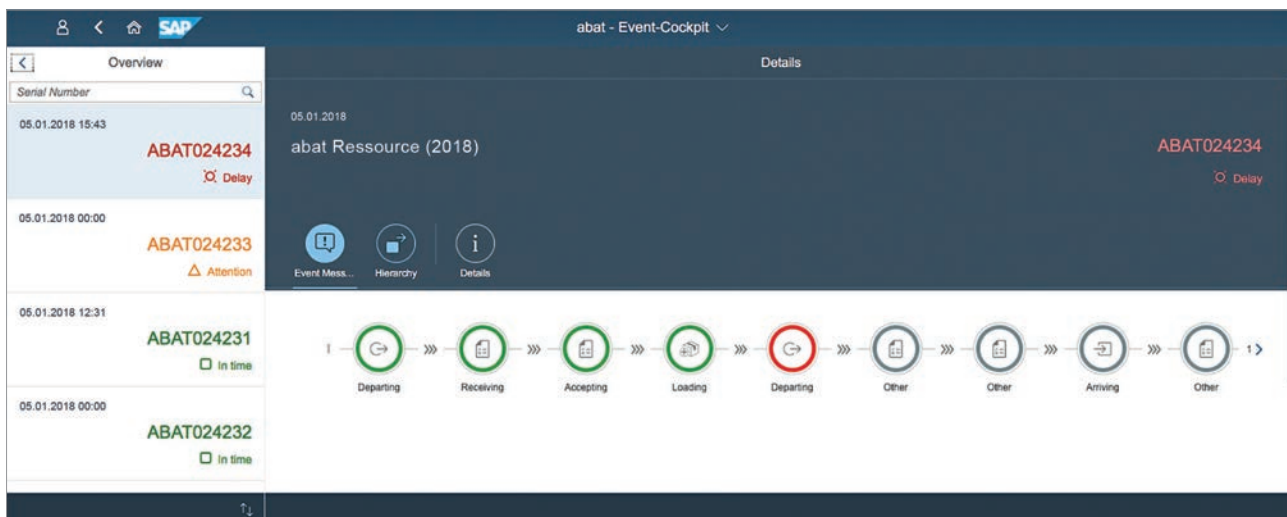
SAP

abat - Event-Cockpit

Overview

Serial Number

05.01.2018 15:43
ABAT024234
Delay

05.01.2018 00:00
ABAT024233
Attention

05.01.2018 12:31
ABAT024231
In time

05.01.2018 00:00
ABAT024232
In time

Details

05.01.2018
abat Ressource (2018)

ABAT024234
Delay

Event Mess...
Hierarchy
Details

Departing
Receiving
Accepting
Loading
Departing
Other
Other
Arriving
Other
1